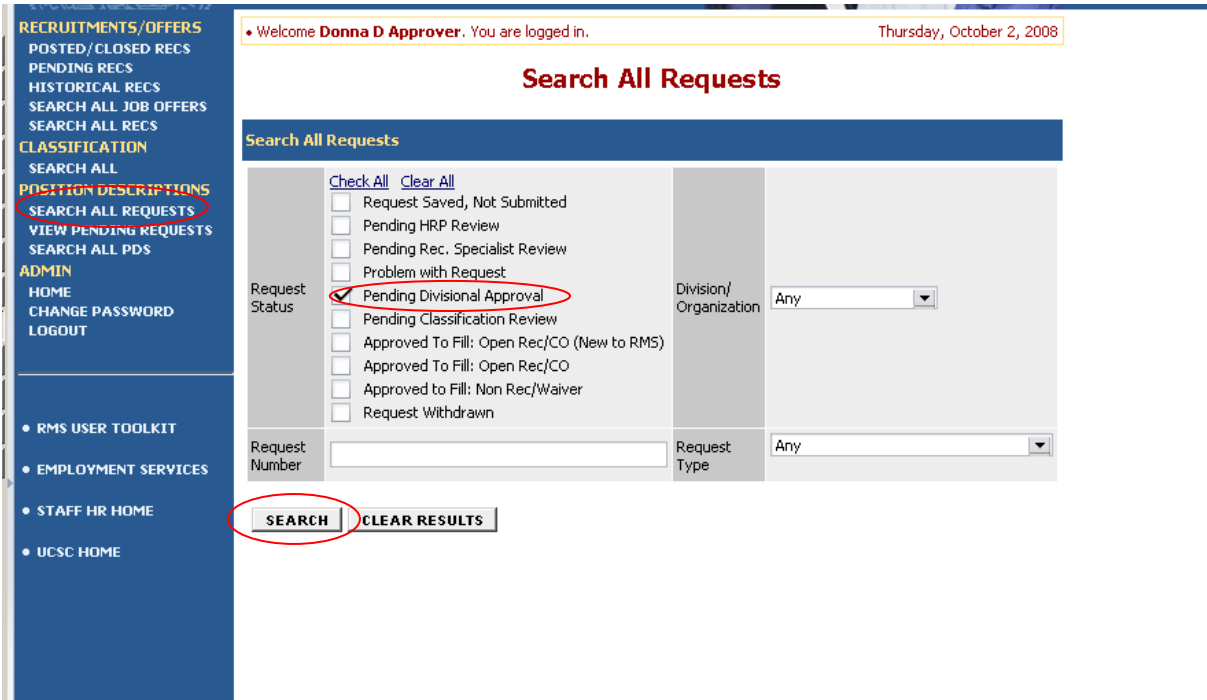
RECRUITMENTS/OFFERS
POSTED/CLOSED RECS
PENDING RECS
HISTORICAL RECS
SEARCH ALL JOB OFFERS
SEARCH ALL RECS
CLASSIFICATION
SEARCH ALL
POSITION DESCRIPTIONS
SEARCH ALL REQUESTS
VIEW PENDING REQUESTS
SEARCH ALL PDS
ADMIN
HOME
CHANGE PASSWORD
LOGOUT

• RMS USER TOOLKIT
• EMPLOYMENT SERVICES
• STAFF HR HOME
• UCSC HOME

• Welcome **Donna D Approver**. You are logged in. Thursday, October 2, 2008

Search All Requests

Search All Requests

| Request Status | Check All Clear All<br>Request Saved, Not Submitted<br>Pending HRP Review<br>Pending Rec. Specialist Review<br>Problem with Request<br>Pending Divisional Approval<br>Pending Classification Review<br>Approved To Fill: Open Rec/CO (New to RMS)<br>Approved To Fill: Open Rec/CO<br>Approved to Fill: Non Rec/Waiver<br>Request Withdrawn | Division/ Organization | Any |
|---|---|---|---|
| Request Number | | Request Type | Any |

SEARCH CLEAR RESULTS